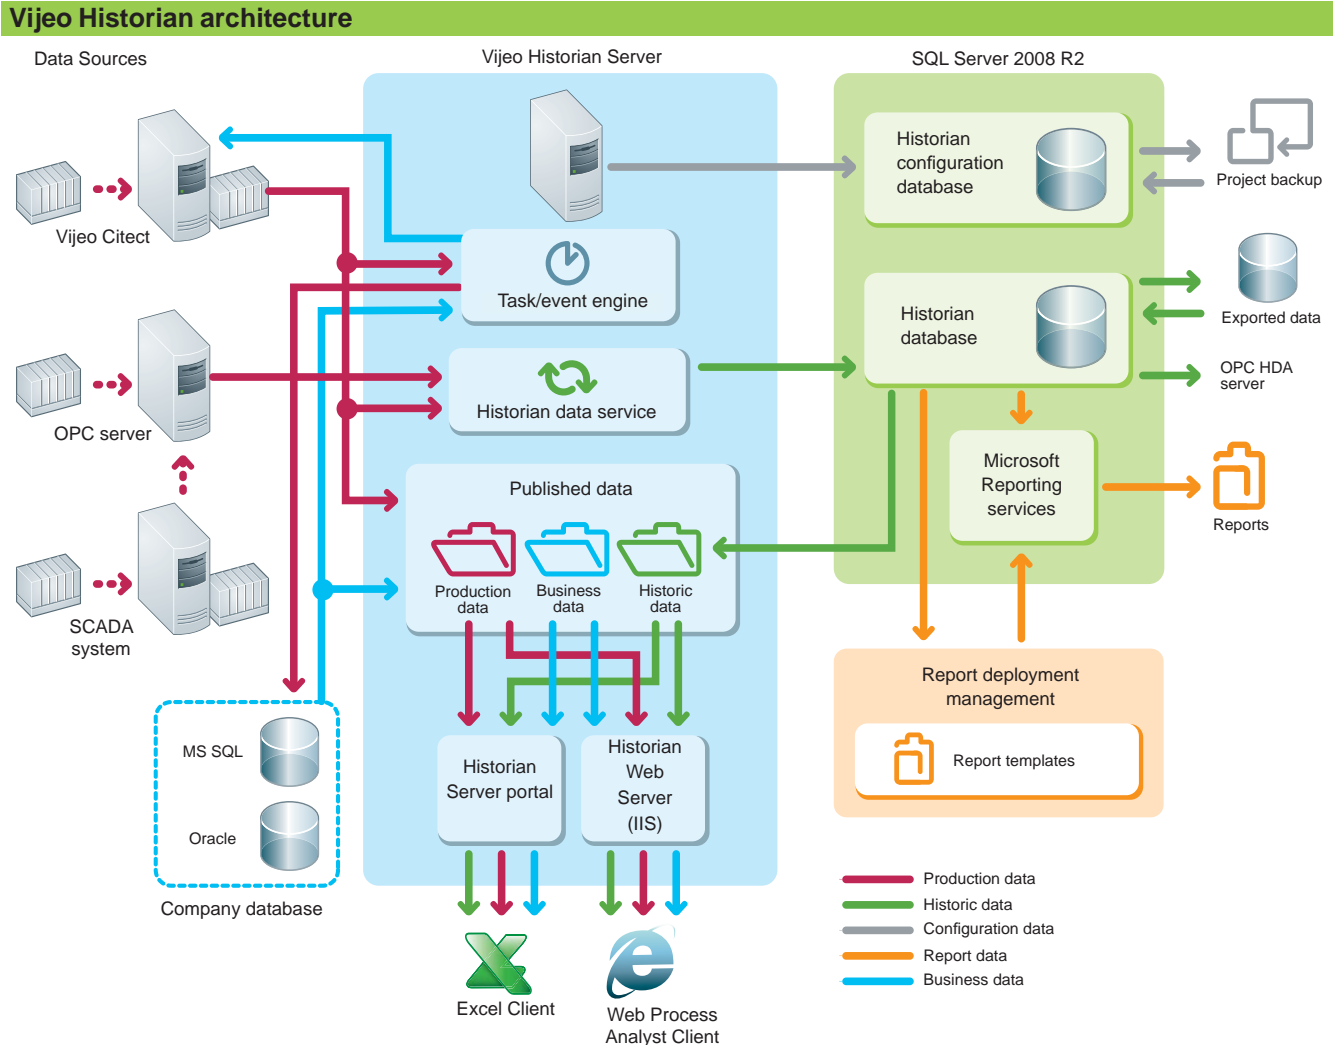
Vijeo Historian architecture

Data Sources

Vijeo Historian Server

SQL Server 2008 R2

Vijeo Citect

OPC server

SCADA system

Task/event engine

Historian data service

Published data

Production data

Business data

Historic data

Historian configuration database

Project backup

Historian database

Exported data

OPC HDA server

Microsoft Reporting services

Reports

MS SQL

Oracle

Company database

Historian Server portal

Historian Web Server (IIS)

Report deployment management

Report templates

Excel Client

Web Process Analyst Client

Production data
Historic data
Configuration data
Report data
Business data